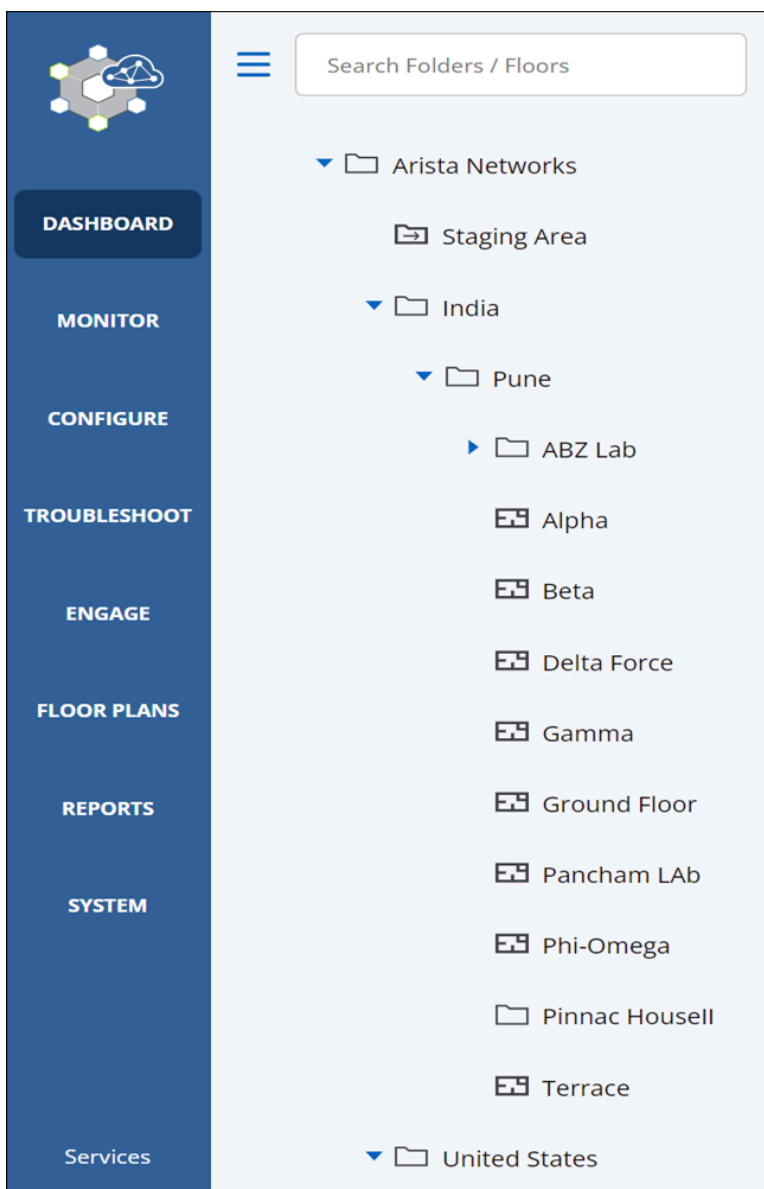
DASHBOARD
MONITOR
CONFIGURE
TROUBLESHOOT
ENGAGE
FLOOR PLANS
REPORTS
SYSTEM
Services

Search Folders / Floors

Arista Networks
Staging Area
India
Pune
ABZ Lab
Alpha
Beta
Delta Force
Gamma
Ground Floor
Pancham LAb
Phi-Omega
Pinnac HouseII
Terrace
United States